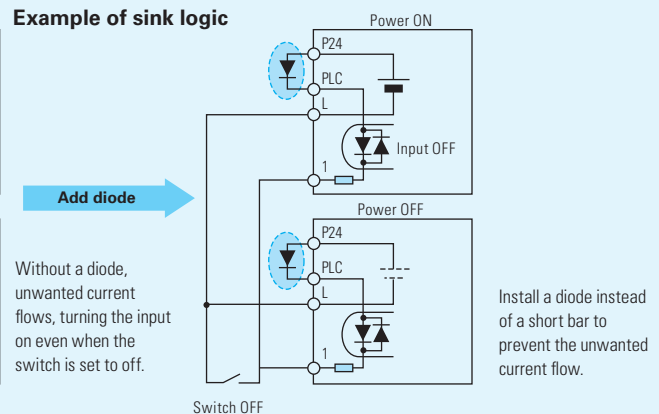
Example of sink logic

Power ON

P24

PLC

L

Input OFF

1

Add diode

Power OFF

P24

PLC

L

1

Without a diode, unwanted current flows, turning the input on even when the switch is set to off.

Install a diode instead of a short bar to prevent the unwanted current flow.

Switch OFF